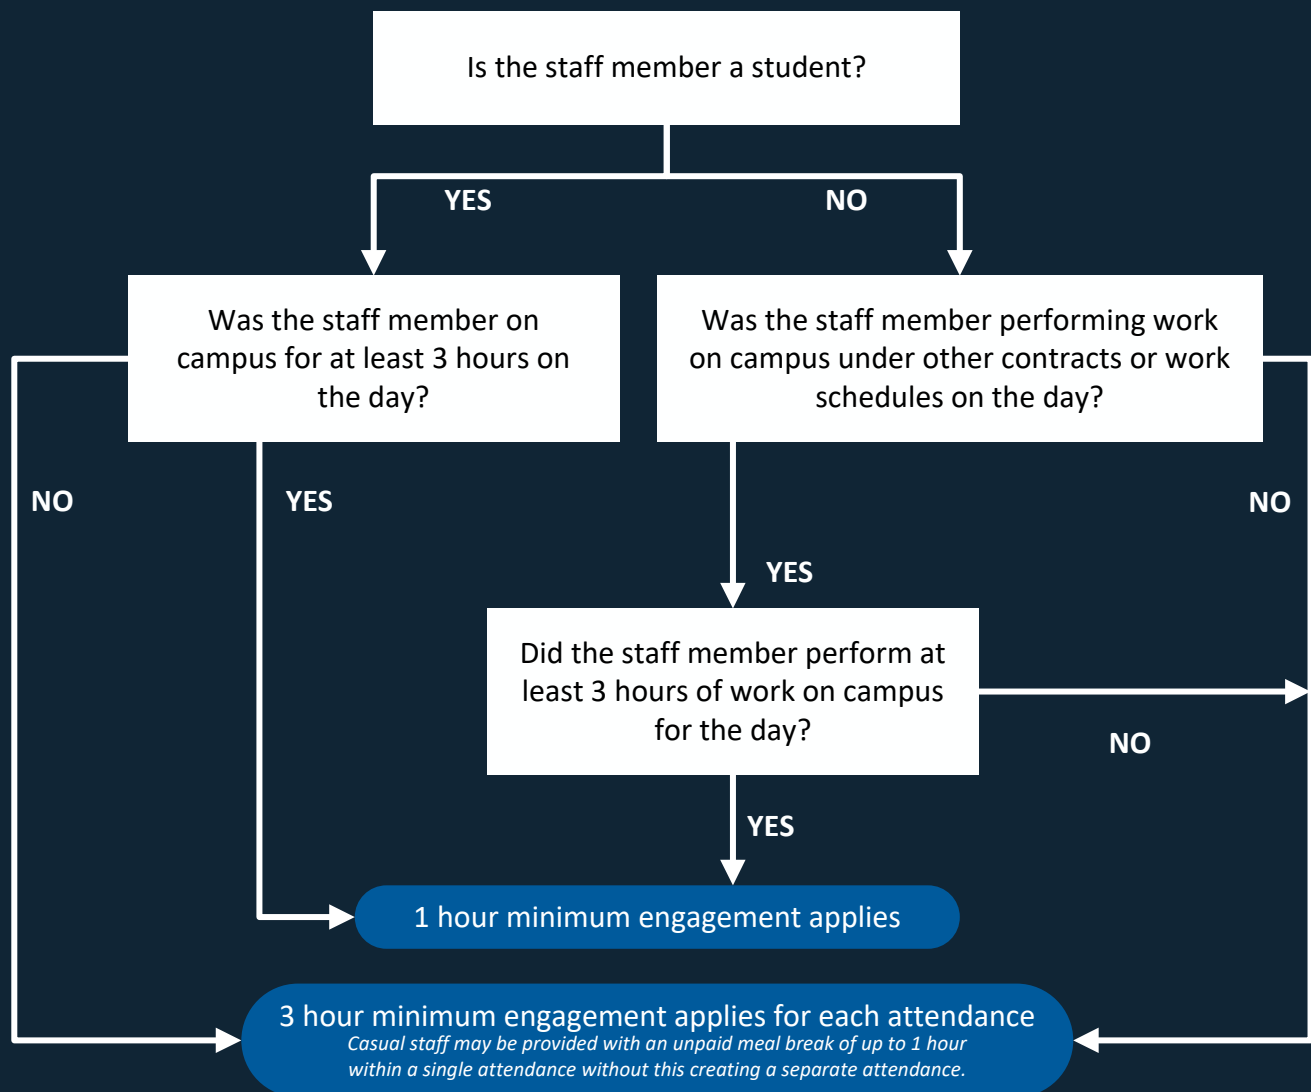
Is the staff member a student?

YES

NO

Was the staff member on campus for at least 3 hours on the day?

Was the staff member performing work on campus under other contracts or work schedules on the day?

NO

YES

NO

YES

Did the staff member perform at least 3 hours of work on campus for the day?

NO

YES

1 hour minimum engagement applies

3 hour minimum engagement applies for each attendance
*Casual staff may be provided with an unpaid meal break of up to 1 hour within a single attendance without this creating a separate attendance.*